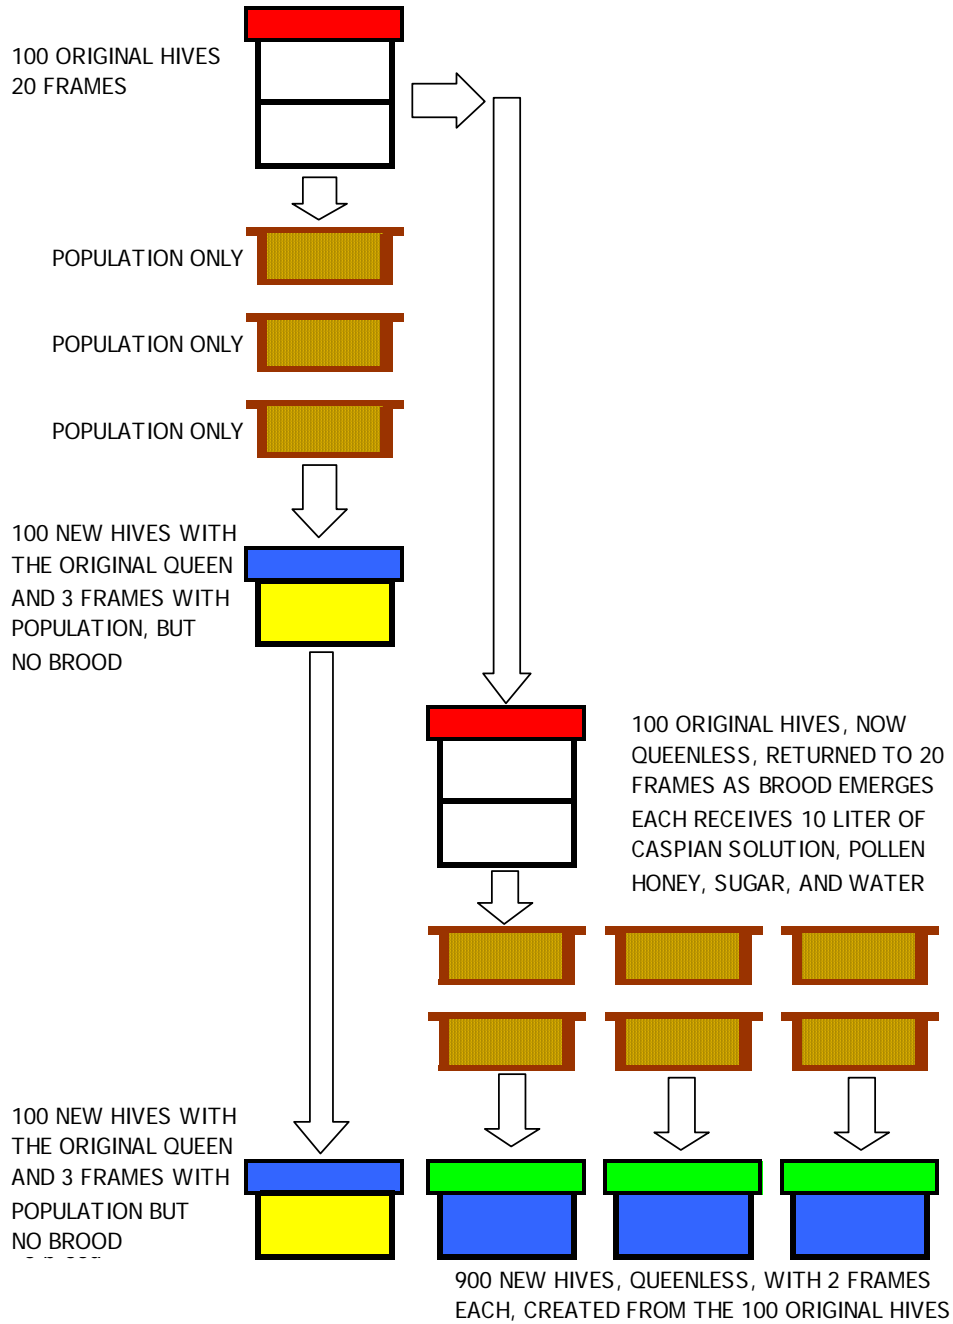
100 ORIGINAL HIVES
20 FRAMES

POPULATION ONLY

POPULATION ONLY

POPULATION ONLY

100 NEW HIVES WITH THE ORIGINAL QUEEN AND 3 FRAMES WITH POPULATION, BUT NO BROOD

100 ORIGINAL HIVES, NOW QUEENLESS, RETURNED TO 20 FRAMES AS BROOD EMERGES EACH RECEIVES 10 LITER OF CASPIAN SOLUTION, POLLEN HONEY, SUGAR, AND WATER

100 NEW HIVES WITH THE ORIGINAL QUEEN AND 3 FRAMES WITH POPULATION BUT NO BROOD

900 NEW HIVES, QUEENLESS, WITH 2 FRAMES EACH, CREATED FROM THE 100 ORIGINAL HIVES